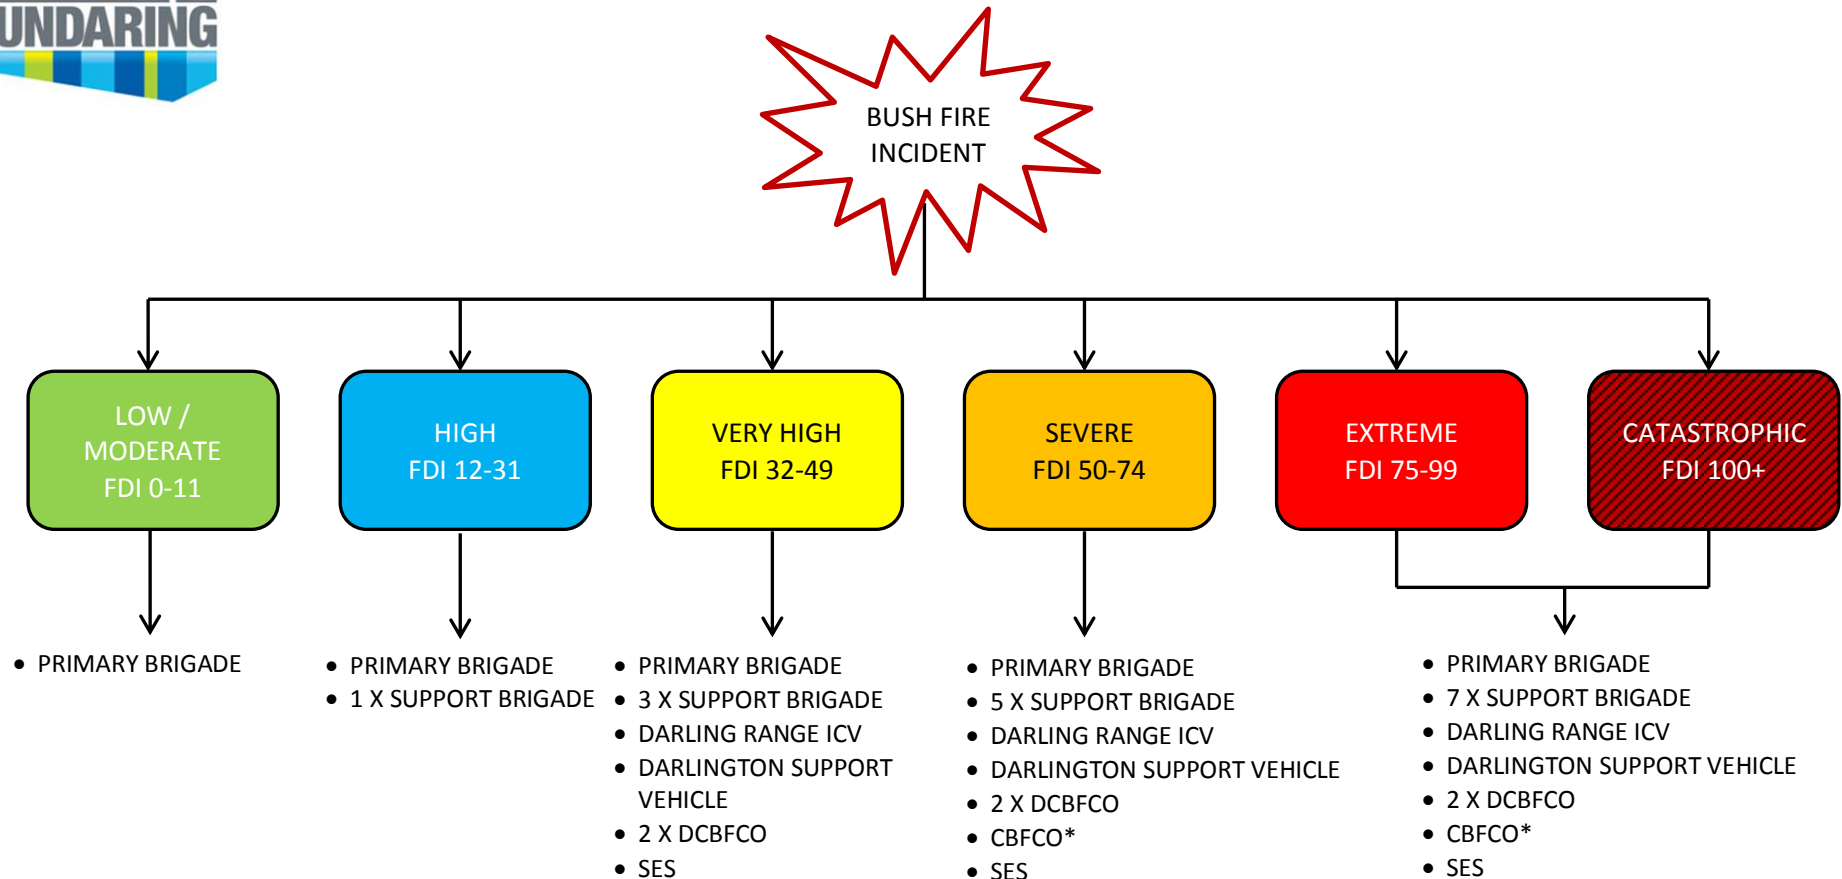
UNDARING

BUSH FIRE INCIDENT

LOW / MODERATE FDI 0-11

HIGH FDI 12-31

VERY HIGH FDI 32-49

SEVERE FDI 50-74

EXTREME FDI 75-99

CATASTROPHIC FDI 100+

- PRIMARY BRIGADE

- PRIMARY BRIGADE
- 1 X SUPPORT BRIGADE

- PRIMARY BRIGADE
- 3 X SUPPORT BRIGADE
- DARLING RANGE ICV
- DARLINGTON SUPPORT VEHICLE
- 2 X DCBFCO
- SES

- PRIMARY BRIGADE
- 5 X SUPPORT BRIGADE
- DARLING RANGE ICV
- DARLINGTON SUPPORT VEHICLE
- 2 X DCBFCO
- CBFCO*
- SES

- PRIMARY BRIGADE
- 7 X SUPPORT BRIGADE
- DARLING RANGE ICV
- DARLINGTON SUPPORT VEHICLE
- 2 X DCBFCO
- CBFCO*
- SES